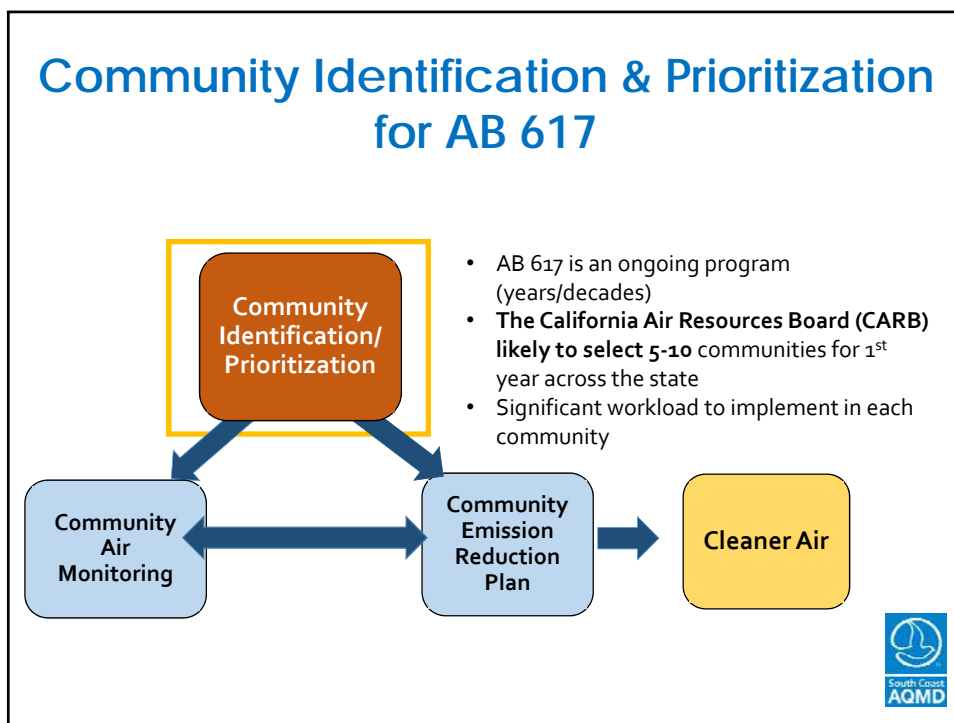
Community Identification & Prioritization for AB 617

Community Identification/ Prioritization

- AB 617 is an ongoing program (years/decades)
- **The California Air Resources Board (CARB) likely to select 5-10** communities for 1$^{st}$ year across the state
- Significant workload to implement in each community

Community Air Monitoring

Community Emission Reduction Plan

Cleaner Air

South Coast AQMD